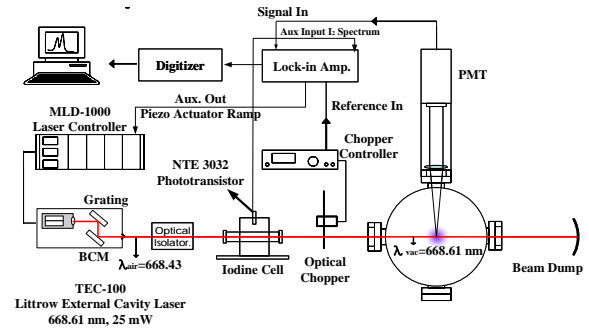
Signal In

Aux Input I: Spectrum

Digitizer

Lock-in Amp.

PMT

MLD-1000 Laser Controller

Aux. Out Piezo Actuator Ramp

Reference In

Chopper Controller

NTE 3032 Phototransistor

Grating

Optical Isolator.

BCM

$\lambda_{air}$=668.43

Iodine Cell

Optical Chopper

$\lambda_{vac}$=668.61 nm

Beam Dump

TEC-100 Littrow External Cavity Laser 668.61 nm, 25 mW